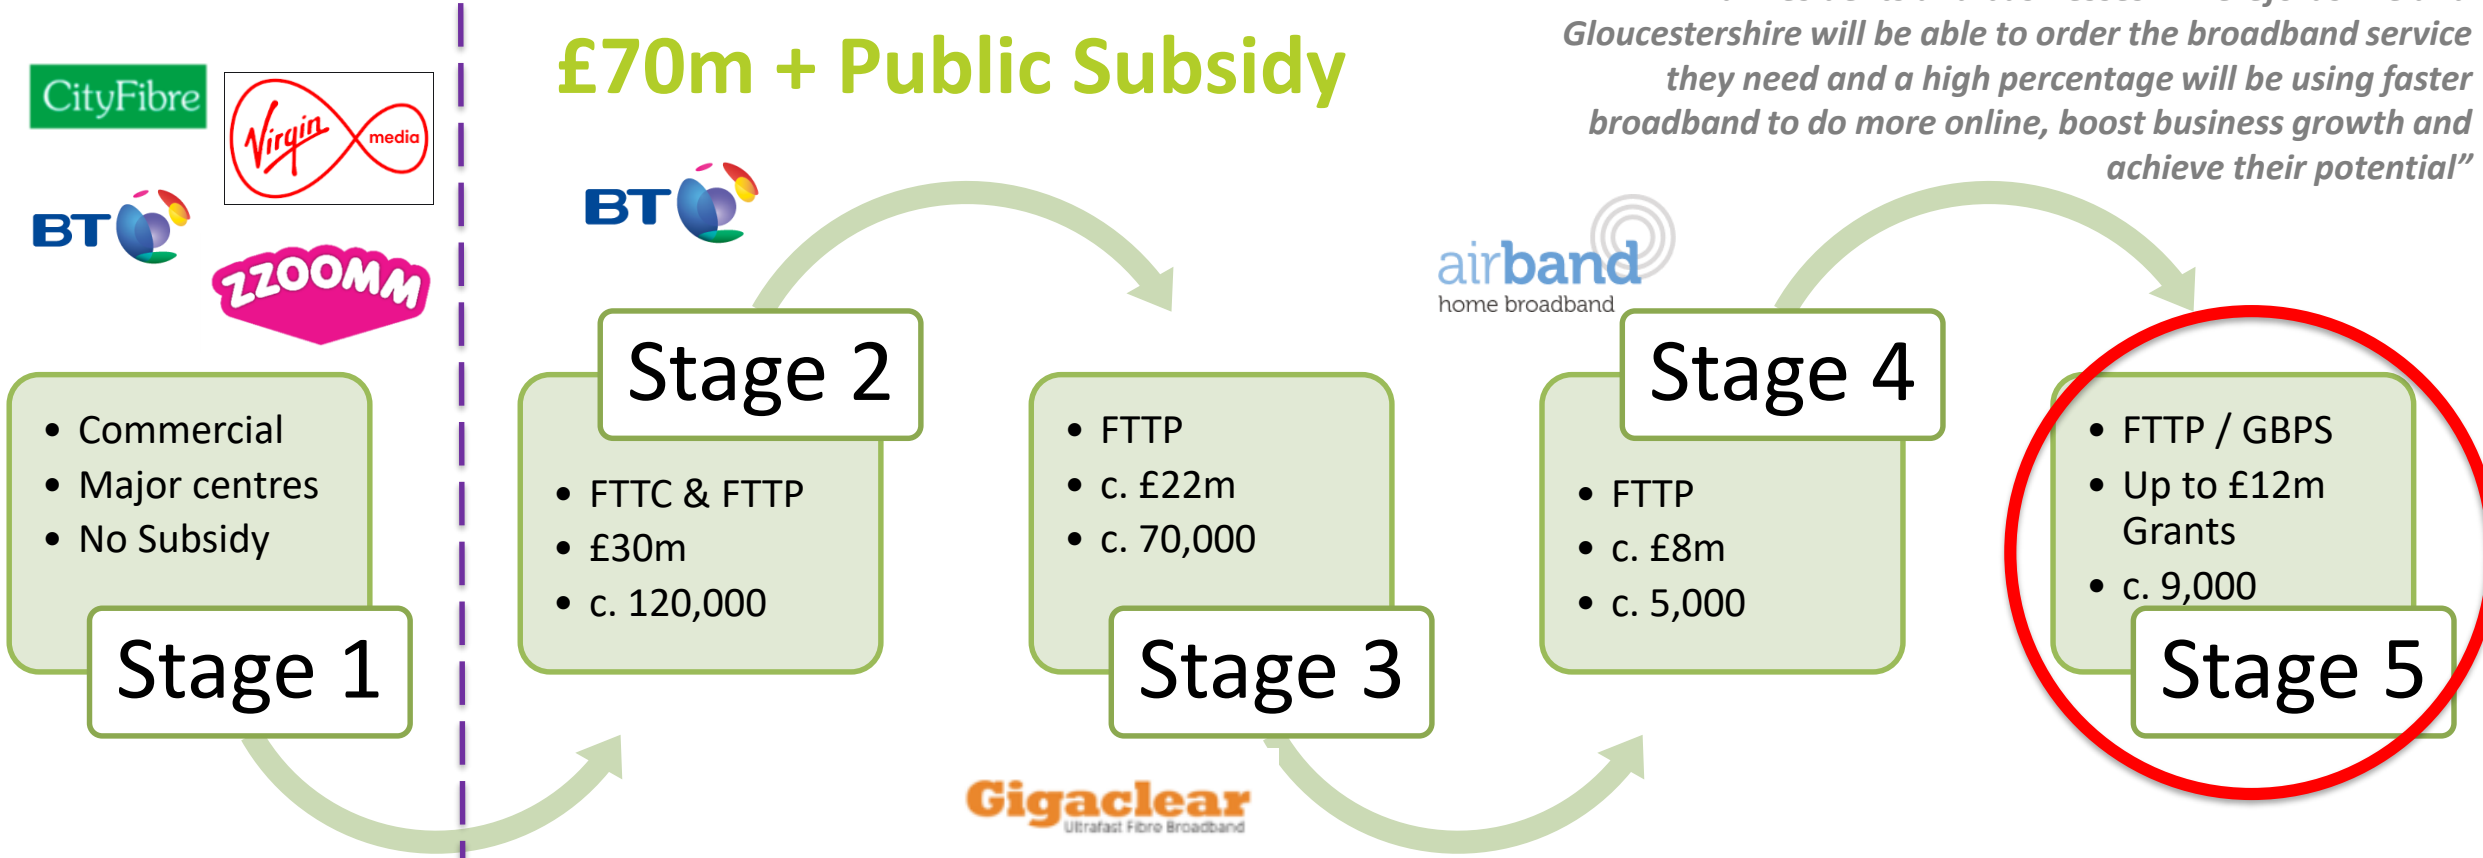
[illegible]
Gloucestershire will be able to order the broadband service they need and a high percentage will be using faster broadband to do more online, boost business growth and achieve their potential"

CityFibre

Virgin media

BT

ZZOOMM

£70m + Public Subsidy

BT

airband
home broadband

- Commercial
- Major centres
- No Subsidy

Stage 1

Stage 2

- FTTC & FTTP
- £30m
- c. 120,000

- FTTP
- c. £22m
- c. 70,000

Stage 3

Stage 4

- FTTP
- c. £8m
- c. 5,000

- FTTP / GBPS
- Up to £12m Grants
- c. 9,000

Stage 5

Gigaclear
Ultrafast Fibre Broadband